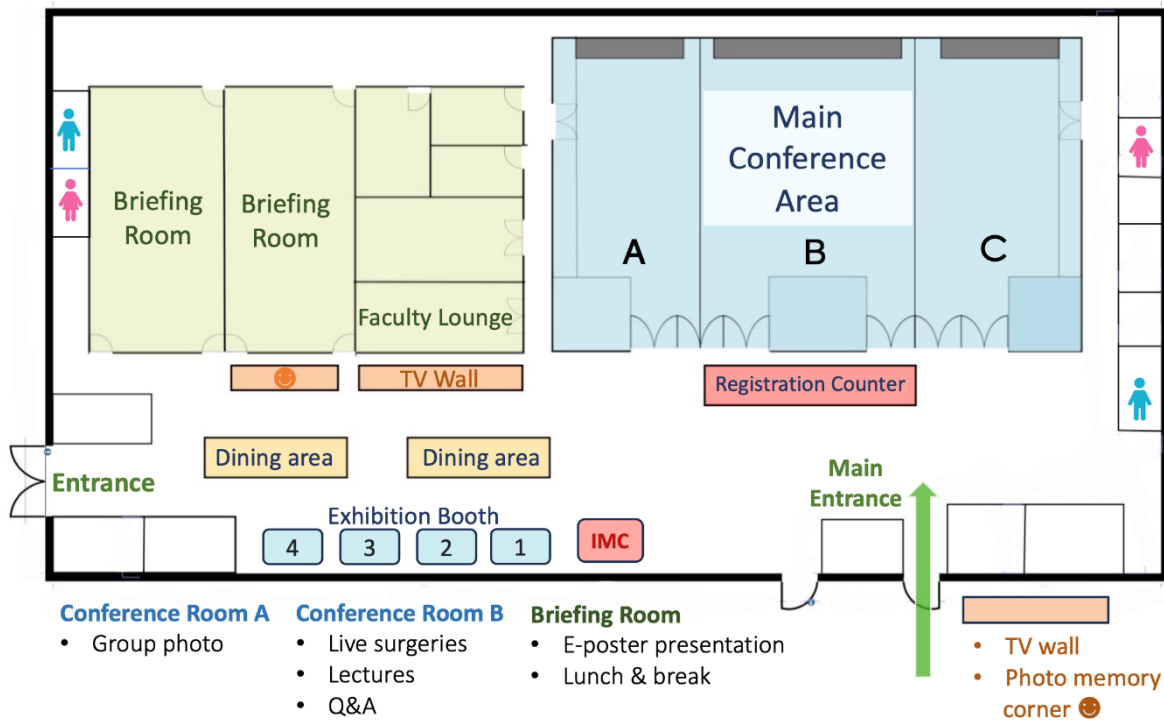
Briefing Room

Briefing Room

Faculty Lounge

Main Conference Area

A

B

C

☻

TV Wall

Registration Counter

Entrance

Dining area

Dining area

Main Entrance

Exhibition Booth

4

3

2

1

IMC

Conference Room A
• Group photo

Conference Room B
• Live surgeries
• Lectures
• Q&A

Briefing Room
• E-poster presentation
• Lunch & break

• TV wall
• Photo memory corner ☻